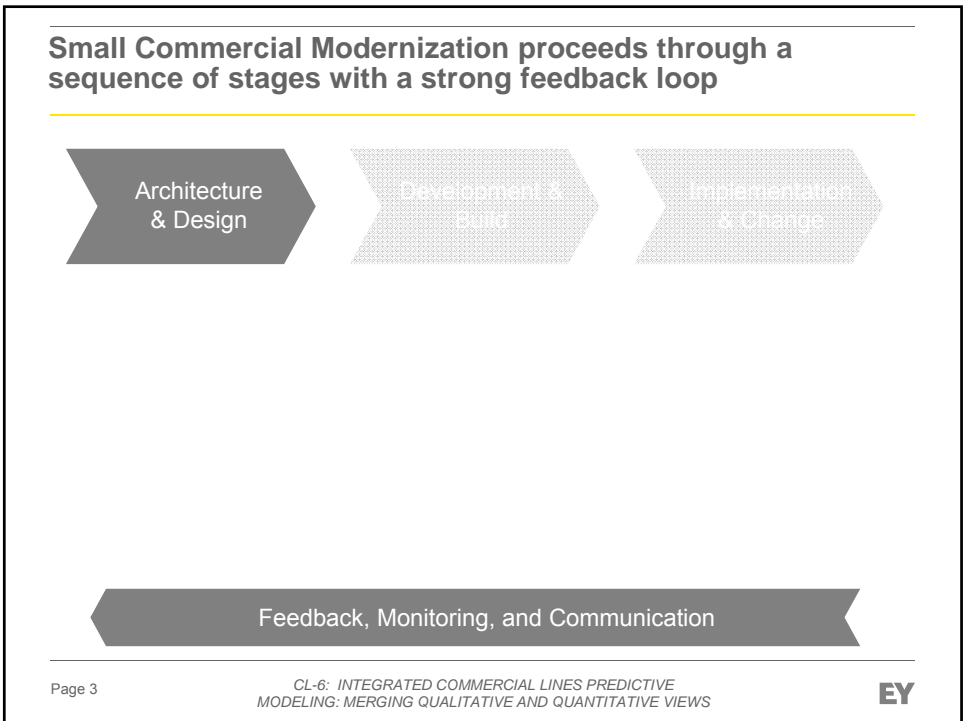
Small Commercial Modernization proceeds through a sequence of stages with a strong feedback loop

Architecture & Design

Development & Build

Implementation & Change

Feedback, Monitoring, and Communication

Page 3

CL-6: INTEGRATED COMMERCIAL LINES PREDICTIVE MODELING: MERGING QUALITATIVE AND QUANTITATIVE VIEWS

EY